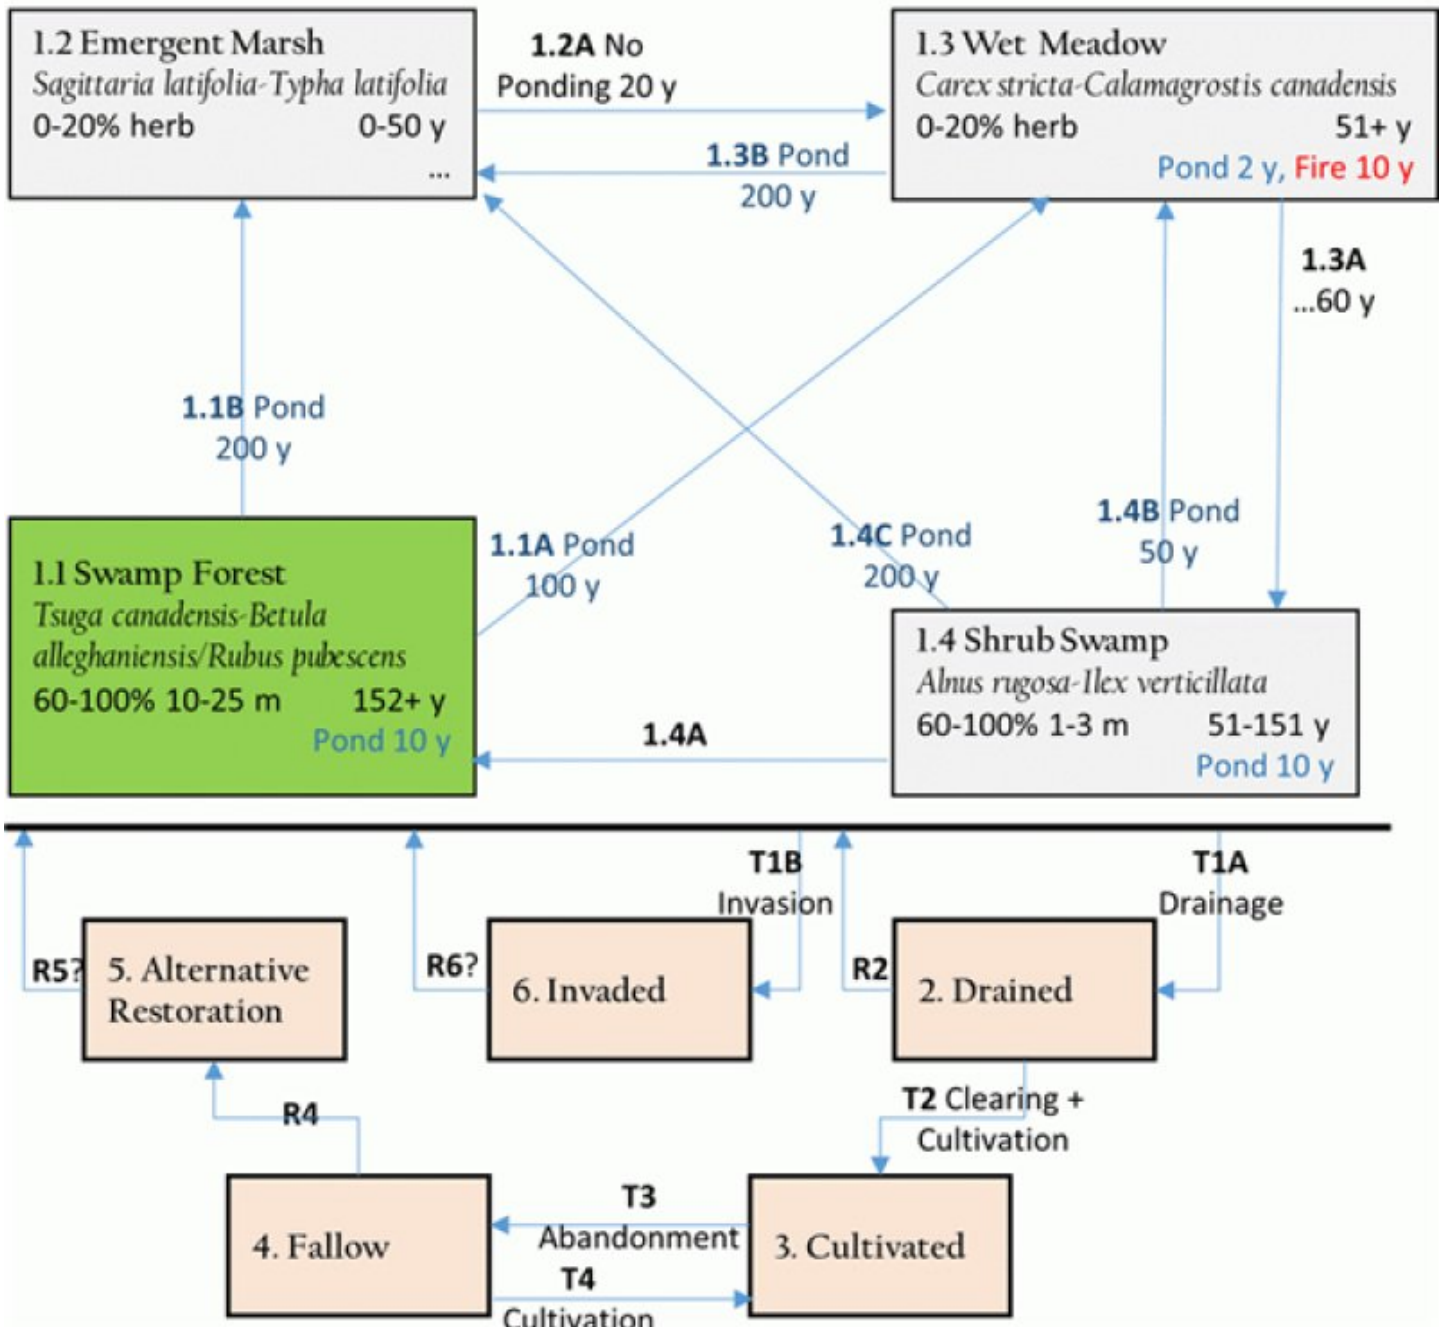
1.2 Emergent Marsh
*Sagittaria latifolia-Typha latifolia*
0-20% herb 0-50 y
...

1.2A No Ponding 20 y

1.3B Pond 200 y

1.3 Wet Meadow
*Carex stricta-Calamagrostis canadensis*
0-20% herb 51+ y
Pond 2 y, Fire 10 y

1.3A ...60 y

1.1B Pond 200 y

1.1A Pond 100 y

1.4C Pond 200 y

1.4B Pond 50 y

1.1 Swamp Forest
*Tsuga canadensis-Betula alleghaniensis/Rubus pubescens*
60-100% 10-25 m 152+ y
Pond 10 y

1.4A

1.4 Shrub Swamp
*Alnus rugosa-Ilex verticillata*
60-100% 1-3 m 51-151 y
Pond 10 y

T1B Invasion

T1A Drainage

R5? 5. Alternative Restoration

R6? 6. Invaded

R2 2. Drained

T2 Clearing + Cultivation

R4

4. Fallow

T3 Abandonment

T4 Cultivation

3. Cultivated